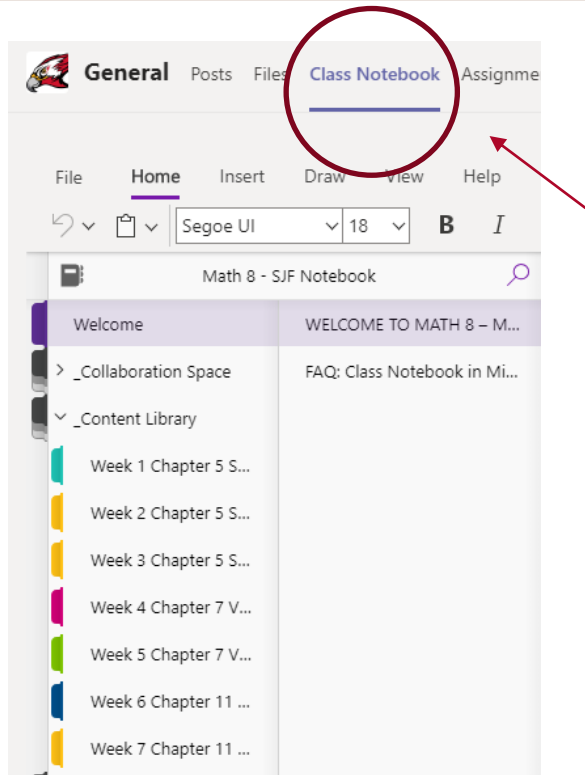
General Posts Files Class Notebook Assignme

File Home Insert Draw View Help

Segoe UI 18 B I

Math 8 - SJF Notebook

Welcome

WELCOME TO MATH 8 – M...

> _Collaboration Space

FAQ: Class Notebook in Mi...

_Content Library

Week 1 Chapter 5 S...

Week 2 Chapter 5 S...

Week 3 Chapter 5 S...

Week 4 Chapter 7 V...

Week 5 Chapter 7 V...

Week 6 Chapter 11 ...

Week 7 Chapter 11 ...